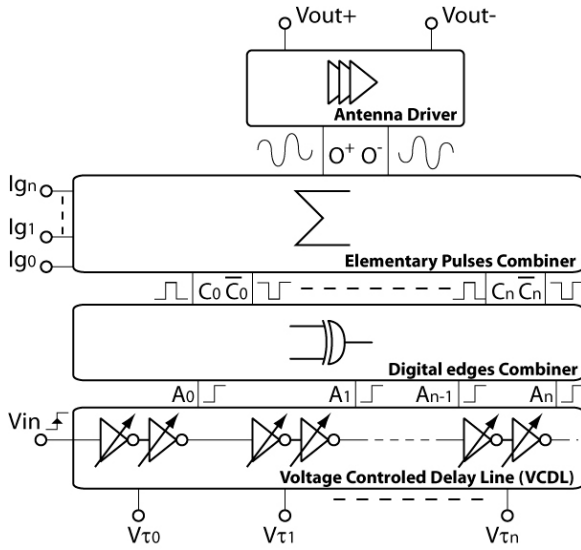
Vout+
Vout-
Antenna Driver
$O^+$ $O^-$
$Ig_n$
$Ig_1$
$Ig_0$
$\sum$
Elementary Pulses Combiner
$C_0$ $\overline{C_0}$
$C_n$ $\overline{C_n}$
Digital edges Combiner
$A_0$
$A_1$
$A_{n-1}$
$A_n$
Vin
Voltage Controled Delay Line (VCDL)
$V\tau_0$
$V\tau_1$
$V\tau_n$